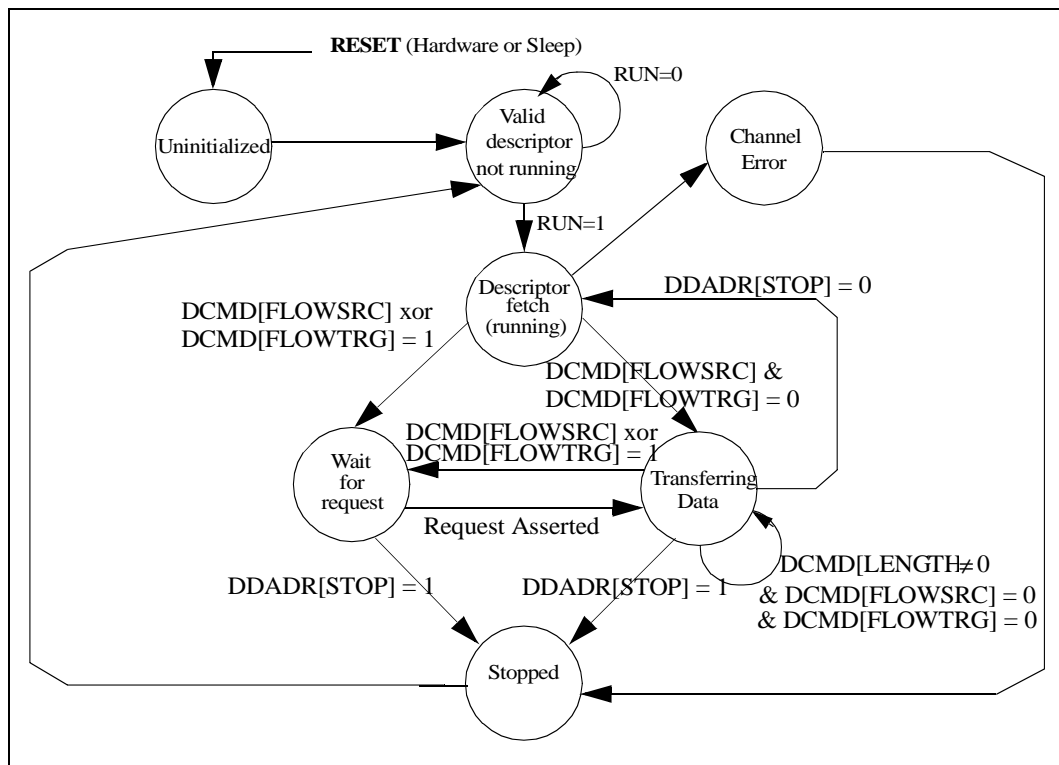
RESET (Hardware or Sleep)

Uninitialized

RUN=0

Valid descriptor not running

Channel Error

RUN=1

Descriptor fetch (running)

DDADR[STOP] = 0

DCMD[FLOWSRC] xor DCMD[FLOWTRG] = 1

DCMD[FLOWSRC] & DCMD[FLOWTRG] = 0

DCMD[FLOWSRC] xor DCMD[FLOWTRG] = 1

Wait for request

Transferring Data

Request Asserted

DCMD[LENGTH$\neq$0 & DCMD[FLOWSRC] = 0 & DCMD[FLOWTRG] = 0

DDADR[STOP] = 1

DDADR[STOP] = 1

Stopped